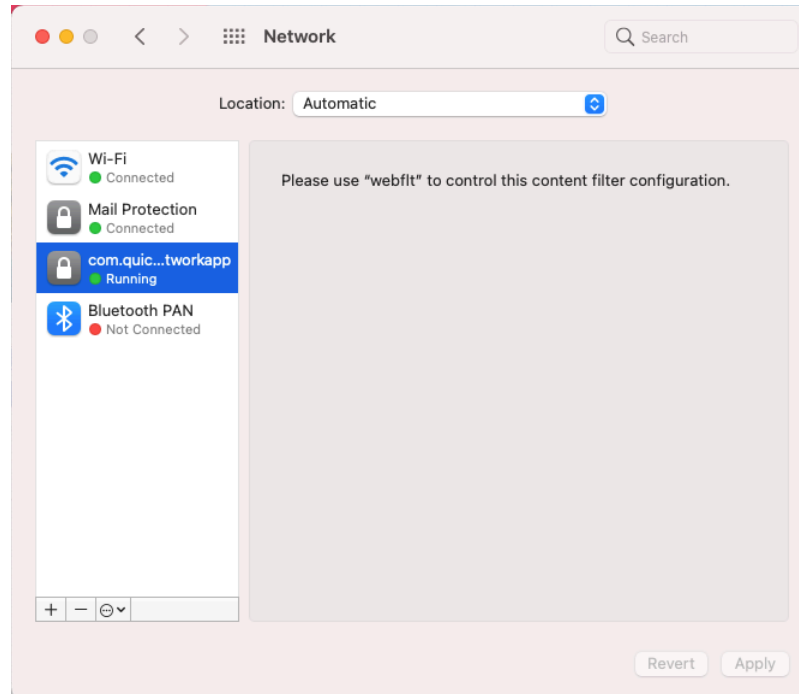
Network

Search

Location: Automatic

Wi-Fi
Connected

Mail Protection
Connected

com.quic...tworkapp
Running

Bluetooth PAN
Not Connected

Please use "webflt" to control this content filter configuration.

+ −

Revert Apply